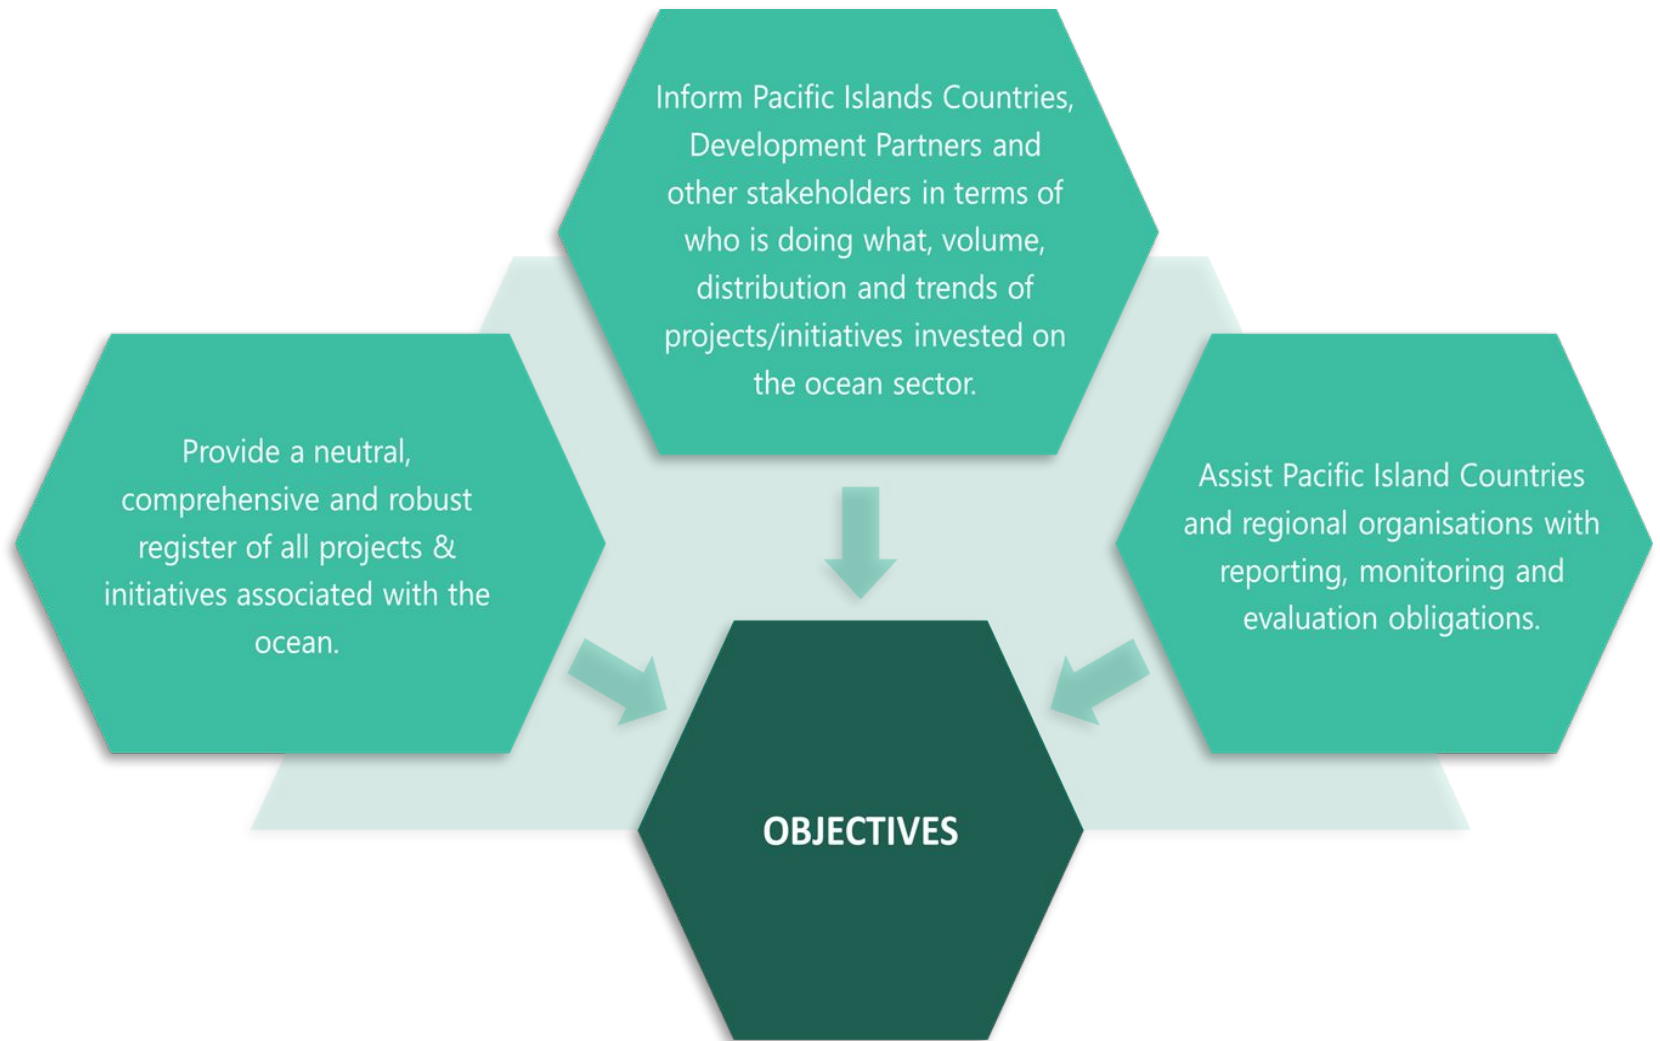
Inform Pacific Islands Countries, Development Partners and other stakeholders in terms of who is doing what, volume, distribution and trends of projects/initiatives invested on the ocean sector.

Provide a neutral, comprehensive and robust register of all projects & initiatives associated with the ocean.

Assist Pacific Island Countries and regional organisations with reporting, monitoring and evaluation obligations.

OBJECTIVES